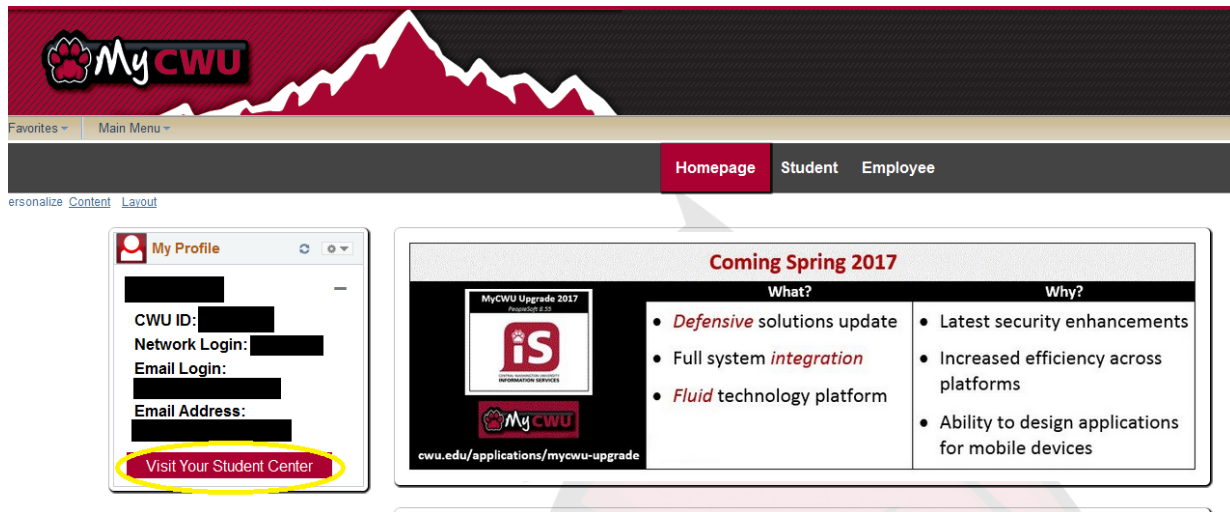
MyCWU

Favorites Main Menu

Homepage Student Employee

ersonalize Content Layout

My Profile

CWU ID:
Network Login:
Email Login:
Email Address:

Visit Your Student Center

Coming Spring 2017

MyCWU Upgrade 2017
PeopleSoft 8.55

iS
CENTRAL WASHINGTON UNIVERSITY INFORMATION SERVICES

MyCWU

cwu.edu/applications/mycwu-upgrade

| What? | Why? |
|---|---|
| • Defensive solutions update<br>• Full system integration<br>• Fluid technology platform | • Latest security enhancements<br>• Increased efficiency across platforms<br>• Ability to design applications for mobile devices |